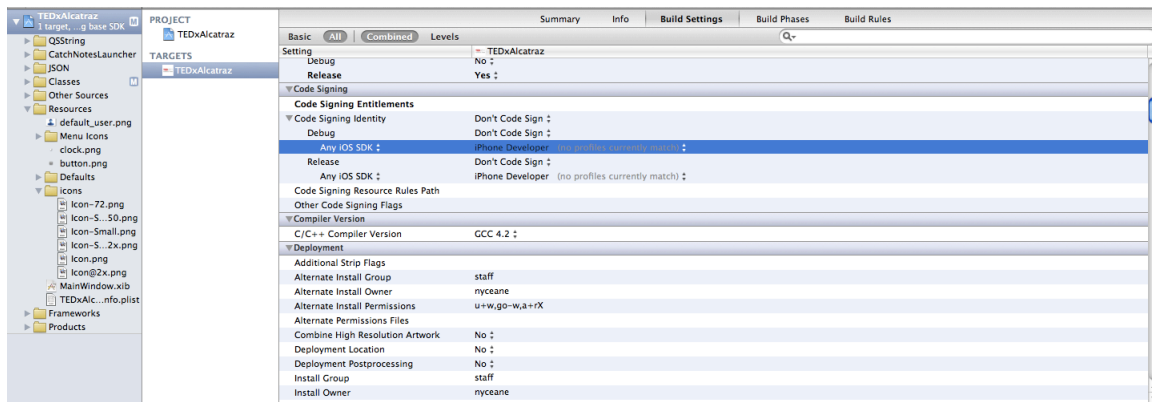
TEDxAlcatraz
1 target, ...g base SDK
M
QSString
CatchNotesLauncher
JSON
Classes
M
Other Sources
Resources
default_user.png
Menu Icons
clock.png
button.png
Defaults
icons
Icon-72.png
Icon-S...50.png
Icon-Small.png
Icon-S...2x.png
Icon.png
Icon@2x.png
MainWindow.xib
TEDxAlc...nfo.plist
Frameworks
Products

PROJECT
TEDxAlcatraz
TARGETS
TEDxAlcatraz

Summary
Info
Build Settings
Build Phases
Build Rules

Basic
All
Combined
Levels

| Setting | TEDxAlcatraz |
|---|---|
| Debug | No |
| Release | Yes |
| ▼Code Signing | |
| Code Signing Entitlements | |
| ▼Code Signing Identity | Don't Code Sign |
| Debug | Don't Code Sign |
| Any iOS SDK | iPhone Developer (no profiles currently match) |
| Release | Don't Code Sign |
| Any iOS SDK | iPhone Developer (no profiles currently match) |
| Code Signing Resource Rules Path | |
| Other Code Signing Flags | |
| ▼Compiler Version | |
| C/C++ Compiler Version | GCC 4.2 |
| ▼Deployment | |
| Additional Strip Flags | |
| Alternate Install Group | staff |
| Alternate Install Owner | nyceane |
| Alternate Install Permissions | u+w,go-w,a+rX |
| Alternate Permissions Files | |
| Combine High Resolution Artwork | No |
| Deployment Location | No |
| Deployment Postprocessing | No |
| Install Group | staff |
| Install Owner | nyceane |